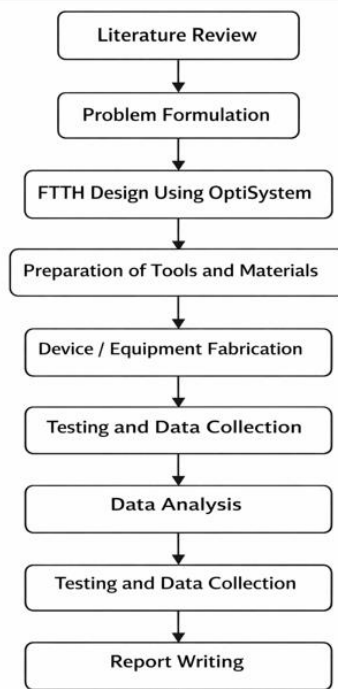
Literature Review

Problem Formulation

FTTH Design Using OptiSystem

Preparation of Tools and Materials

Device / Equipment Fabrication

Testing and Data Collection

Data Analysis

Testing and Data Collection

Report Writing